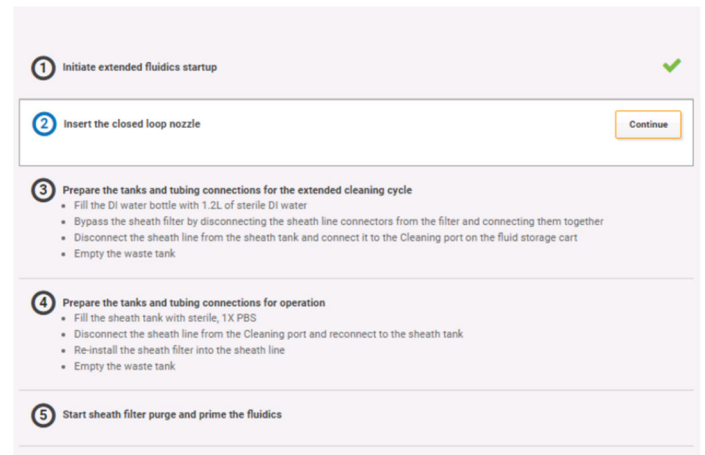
1 Initiate extended fluidics startup

2 Insert the closed loop nozzle

Continue

3 Prepare the tanks and tubing connections for the extended cleaning cycle
- Fill the DI water bottle with 1.2L of sterile DI water
- Bypass the sheath filter by disconnecting the sheath line connectors from the filter and connecting them together
- Disconnect the sheath line from the sheath tank and connect it to the Cleaning port on the fluid storage cart
- Empty the waste tank

4 Prepare the tanks and tubing connections for operation
- Fill the sheath tank with sterile, 1X PBS
- Disconnect the sheath line from the Cleaning port and reconnect to the sheath tank
- Re-install the sheath filter into the sheath line
- Empty the waste tank

5 Start sheath filter purge and prime the fluidics